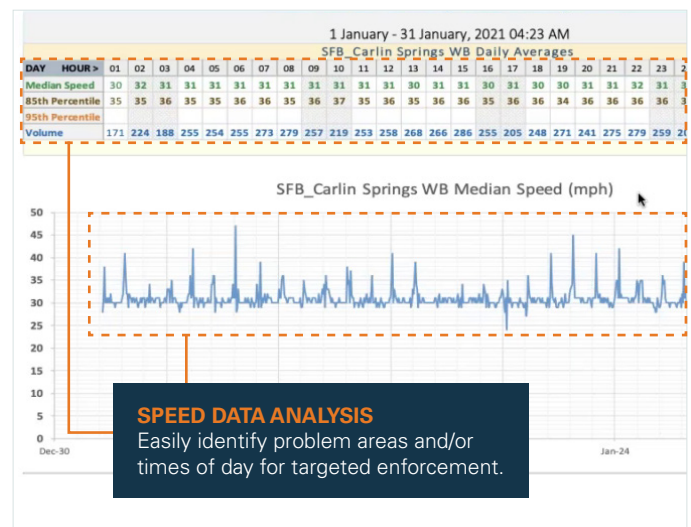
1 January - 31 January, 2021 04:23 AM

SFB_Carlin Springs WB Daily Averages

| DAY HOUR > | 01 | 02 | 03 | 04 | 05 | 06 | 07 | 08 | 09 | 10 | 11 | 12 | 13 | 14 | 15 | 16 | 17 | 18 | 19 | 20 | 21 | 22 | 23 | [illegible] |
|---|---|---|---|---|---|---|---|---|---|---|---|---|---|---|---|---|---|---|---|---|---|---|---|---|
| Median Speed | 30 | 32 | 31 | 31 | 31 | 31 | 31 | 31 | 31 | 31 | 31 | 31 | 30 | 31 | 31 | 30 | 31 | 30 | 30 | 31 | 31 | 32 | 31 | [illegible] |
| 85th Percentile | 35 | 35 | 36 | 35 | 35 | 36 | 36 | 35 | 36 | 37 | 35 | 36 | 35 | 36 | 36 | 35 | 36 | 36 | 34 | 36 | 36 | 36 | 36 | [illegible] |
| 95th Percentile | | | | | | | | | | | | | | | | | | | | | | | | |
| Volume | 171 | 224 | 188 | 255 | 254 | 255 | 273 | 279 | 257 | 219 | 253 | 258 | 268 | 266 | 286 | 255 | 205 | 248 | 271 | 241 | 275 | 279 | 259 | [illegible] |

SFB_Carlin Springs WB Median Speed (mph)

50
45
40
35
30
25
20
15
10
5
0

Dec-30

Jan-24

SPEED DATA ANALYSIS
Easily identify problem areas and/or times of day for targeted enforcement.